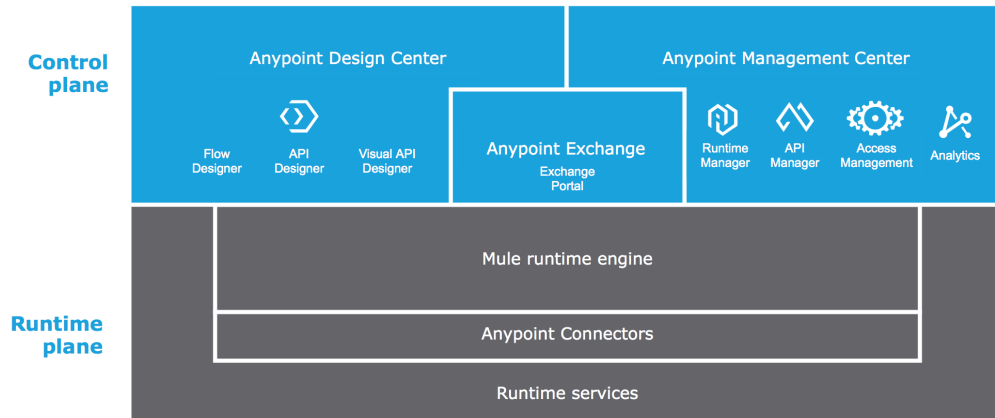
Control plane

Anypoint Design Center

Flow Designer

API Designer

Visual API Designer

Anypoint Exchange

Exchange Portal

Anypoint Management Center

Runtime Manager

API Manager

Access Management

Analytics

Runtime plane

Mule runtime engine

Anypoint Connectors

Runtime services